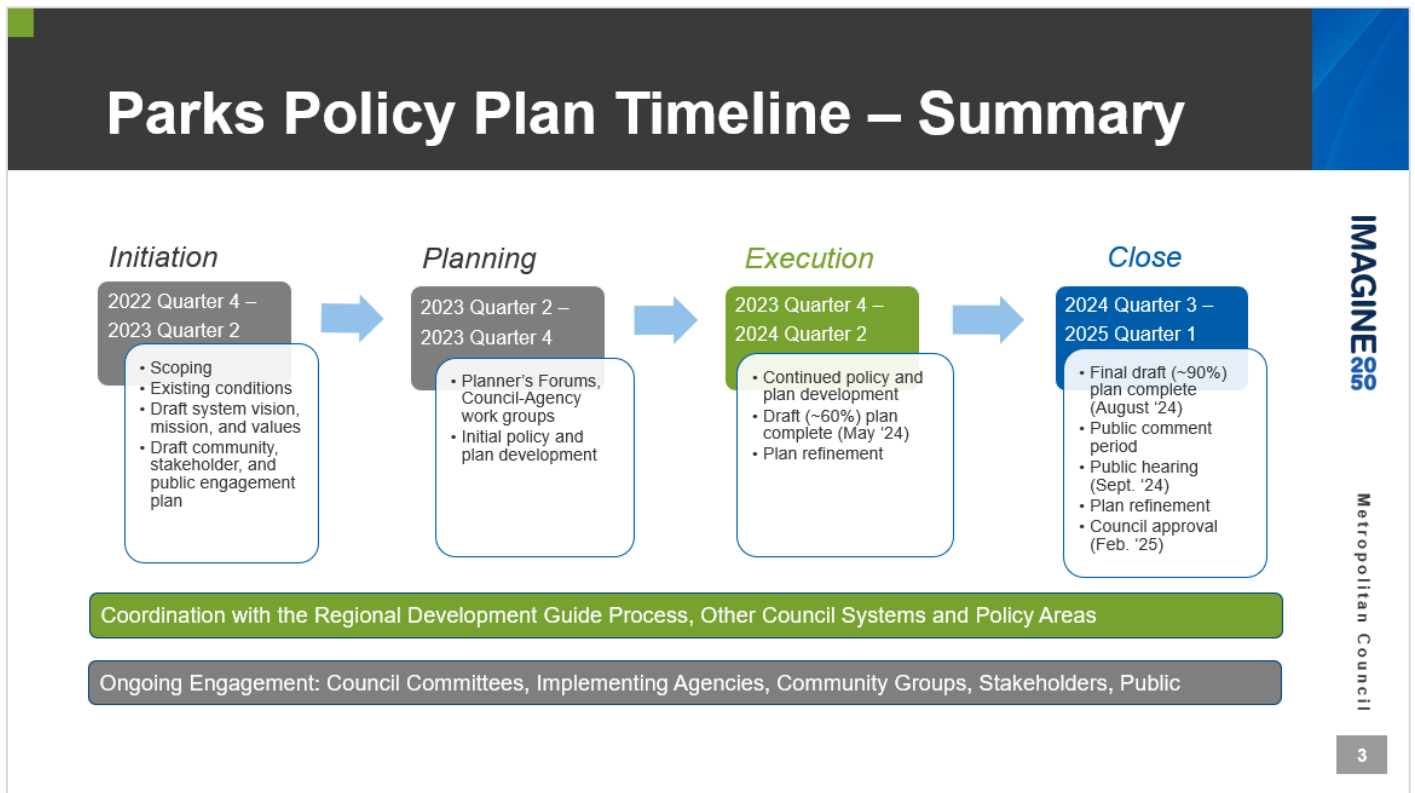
Parks Policy Plan Timeline – Summary

Initiation

2022 Quarter 4 – 2023 Quarter 2

• Scoping
• Existing conditions
• Draft system vision, mission, and values
• Draft community, stakeholder, and public engagement plan

Planning

2023 Quarter 2 – 2023 Quarter 4

• Planner's Forums, Council-Agency work groups
• Initial policy and plan development

Execution

2023 Quarter 4 – 2024 Quarter 2

• Continued policy and plan development
• Draft (~60%) plan complete (May '24)
• Plan refinement

Close

2024 Quarter 3 – 2025 Quarter 1

• Final draft (~90%) plan complete (August '24)
• Public comment period
• Public hearing (Sept. '24)
• Plan refinement
• Council approval (Feb. '25)

Coordination with the Regional Development Guide Process, Other Council Systems and Policy Areas

Ongoing Engagement: Council Committees, Implementing Agencies, Community Groups, Stakeholders, Public

IMAGINE 2050

Metropolitan Council

3